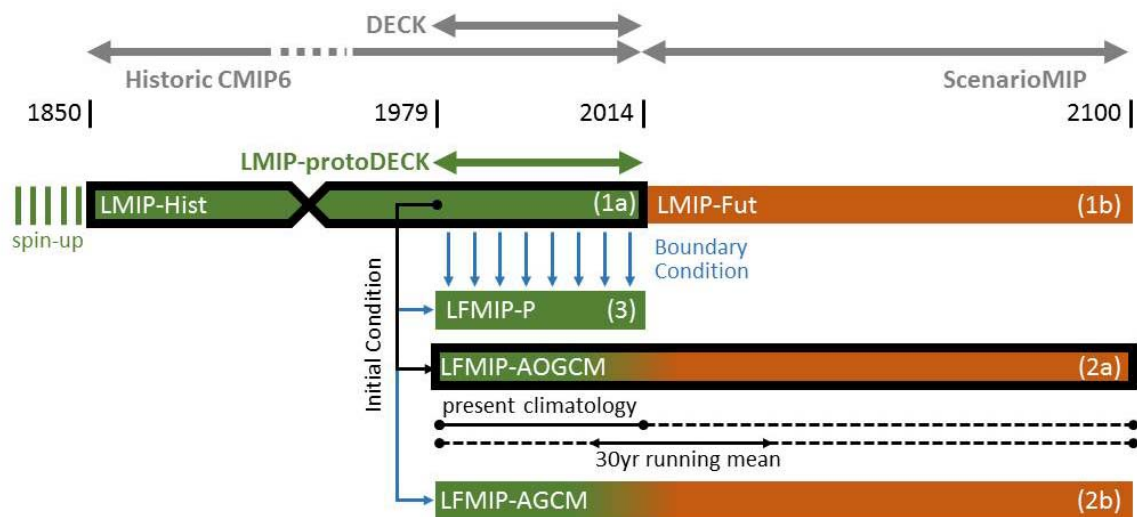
DECK

Historic CMIP6

ScenarioMIP

1850

1979

2014

2100

LMIP-protoDECK

LMIP-Hist

(1a)

LMIP-Fut

(1b)

spin-up

Boundary Condition

Initial Condition

LFMIP-P

(3)

LFMIP-AOGCM

(2a)

present climatology

30yr running mean

LFMIP-AGCM

(2b)